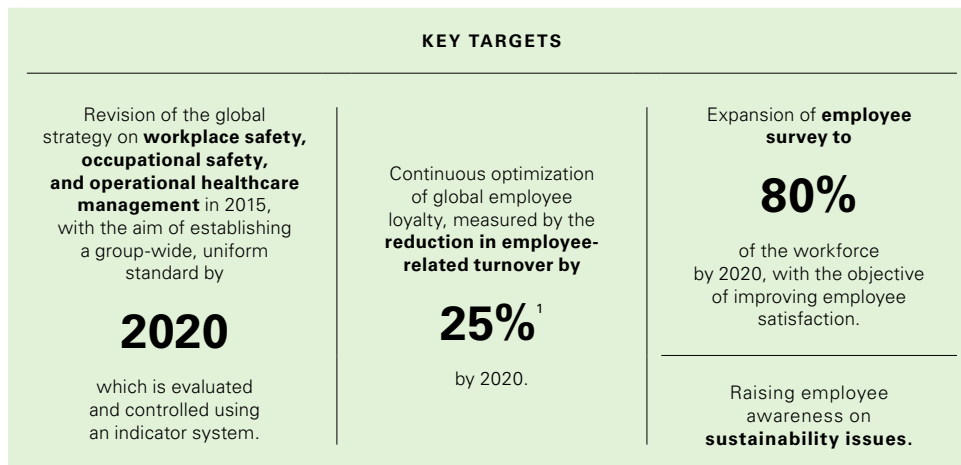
KEY TARGETS

Revision of the global strategy on **workplace safety, occupational safety, and operational healthcare management** in 2015, with the aim of establishing a group-wide, uniform standard by

2020

which is evaluated and controlled using an indicator system.

Continuous optimization of global employee loyalty, measured by the **reduction in employee-related turnover by**

25%$^1$

by 2020.

Expansion of **employee survey to**

80%

of the workforce by 2020, with the objective of improving employee satisfaction.

Raising employee awareness on **sustainability issues.**